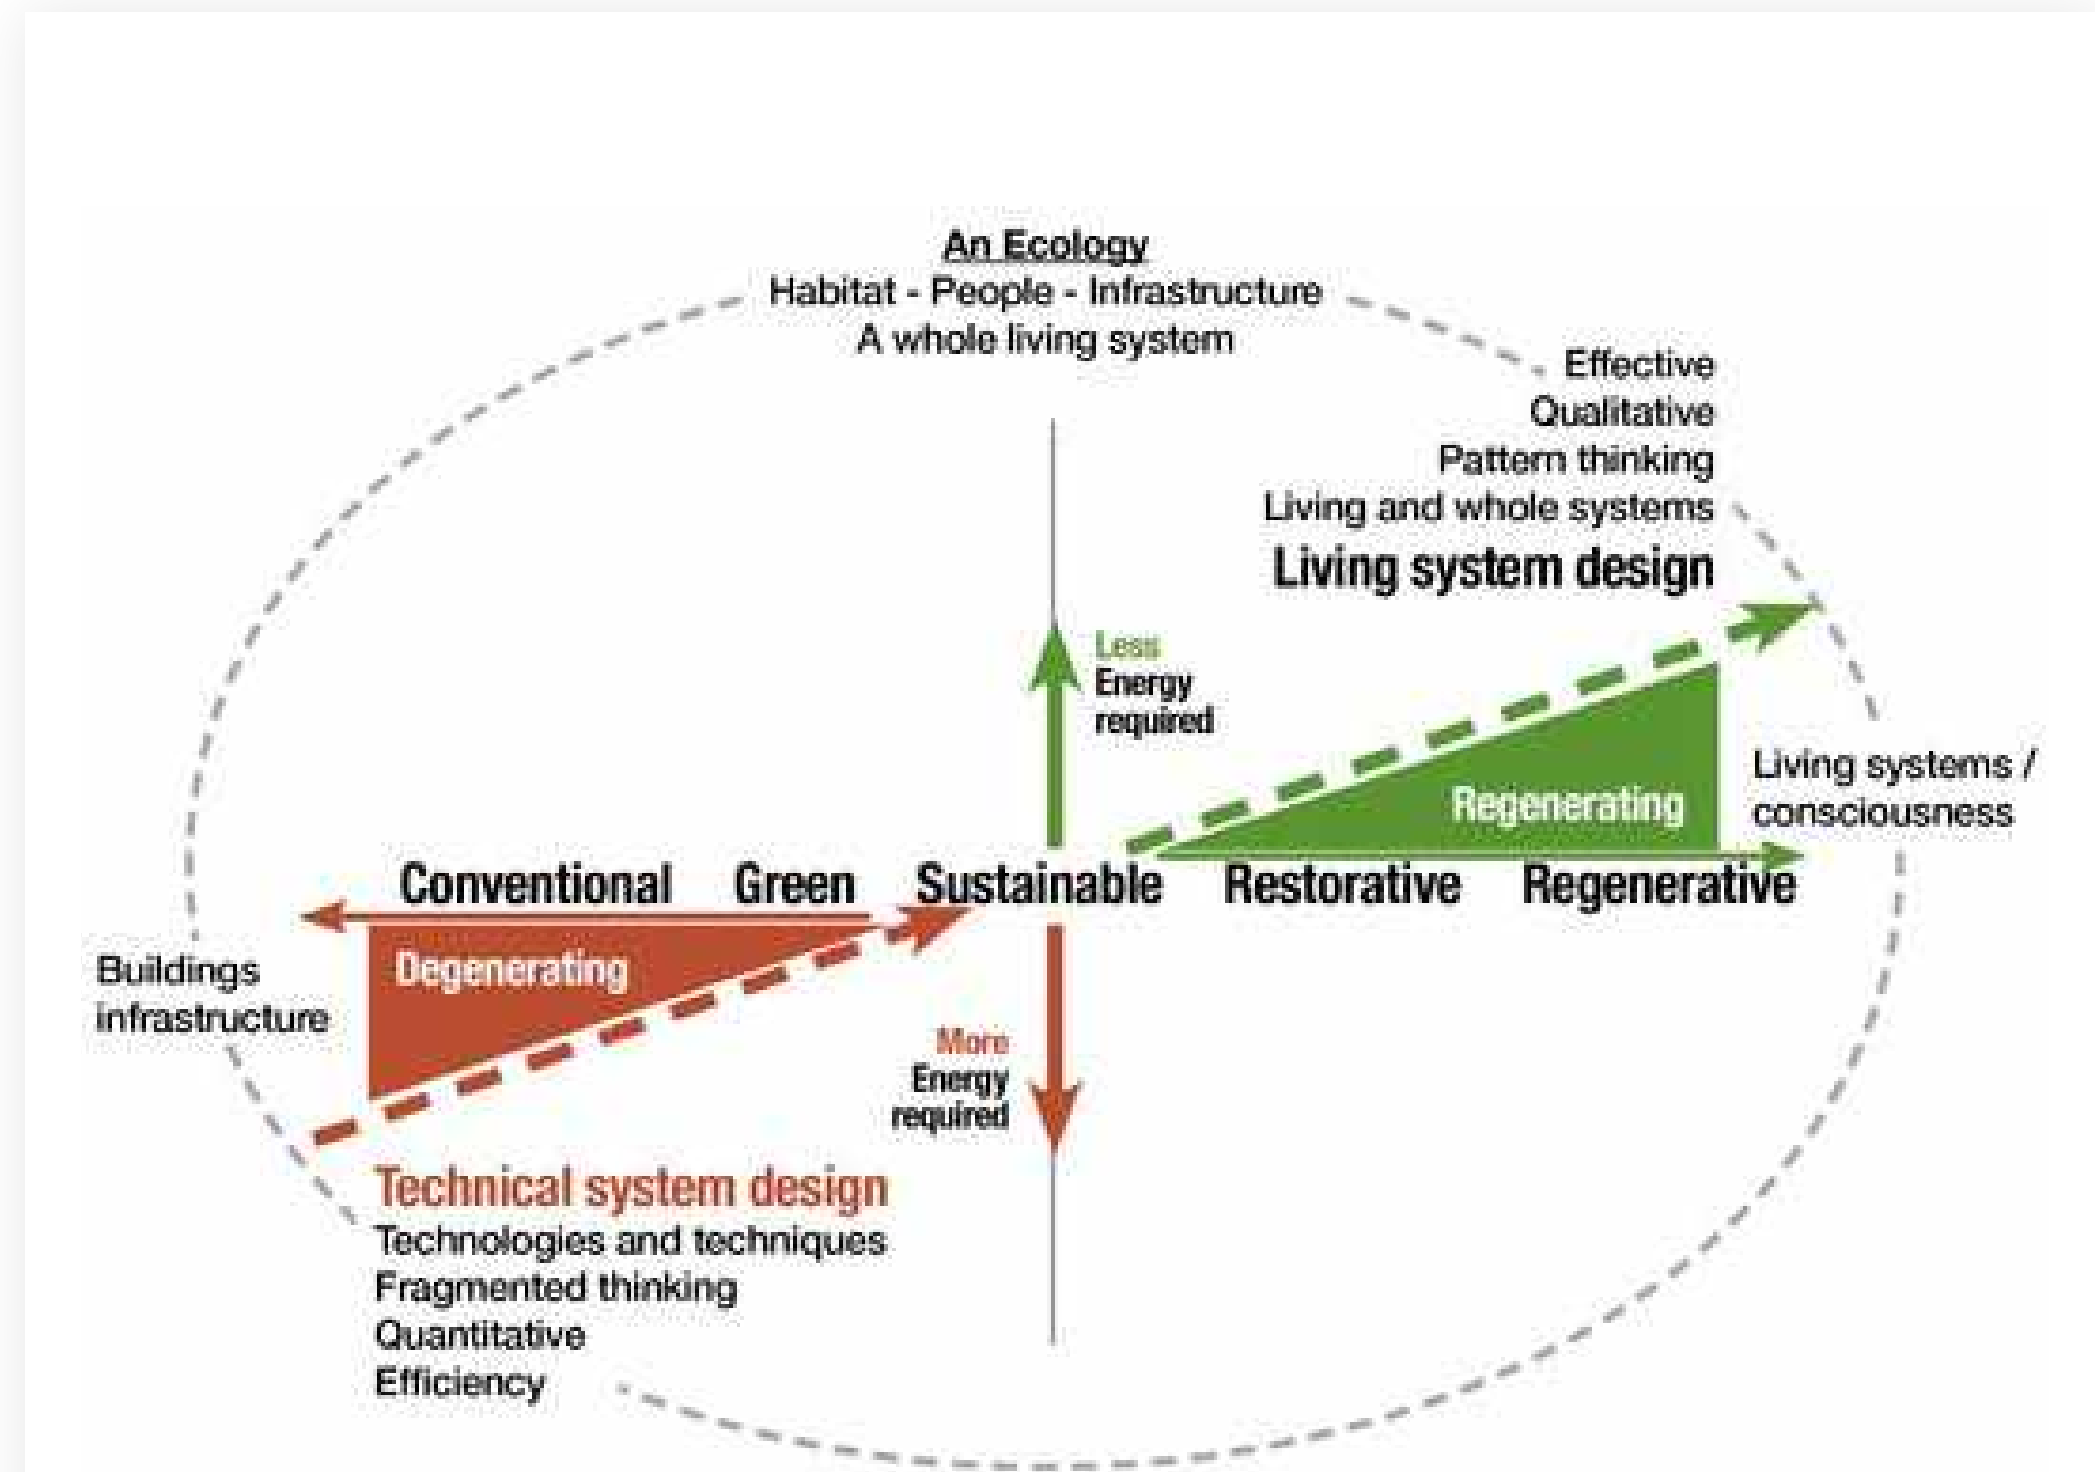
An Ecology
Habitat - People - Infrastructure
A whole living system

Effective
Qualitative
Pattern thinking
Living and whole systems
Living system design

Less
Energy
required

Living systems / consciousness

Regenerating

Conventional Green Sustainable Restorative Regenerative

Buildings infrastructure

Degenerating

More
Energy
required

Technical system design
Technologies and techniques
Fragmented thinking
Quantitative
Efficiency